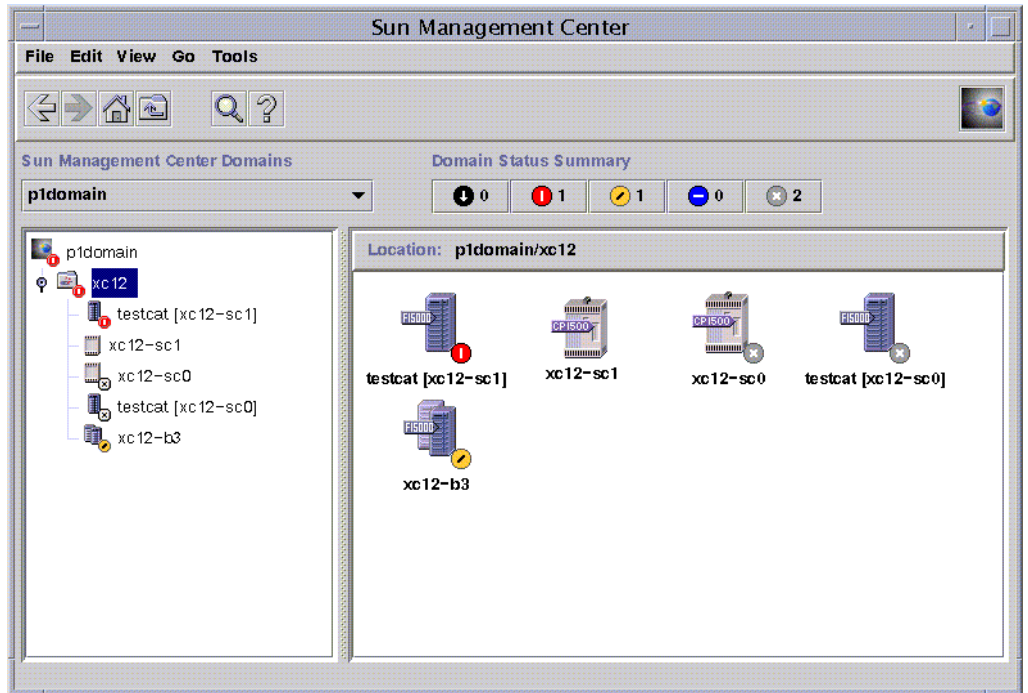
Sun Management Center

File Edit View Go Tools

Sun Management Center Domains

p1domain

Domain Status Summary

0 1 1 0 2

p1domain
xc12
testcat [xc12-sc1]
xc12-sc1
xc12-sc0
testcat [xc12-sc0]
xc12-b3

Location: p1domain/xc12

F15000
testcat [xc12-sc1]

CP1500
xc12-sc1

CP1500
xc12-sc0

F15000
testcat [xc12-sc0]

F15000
xc12-b3